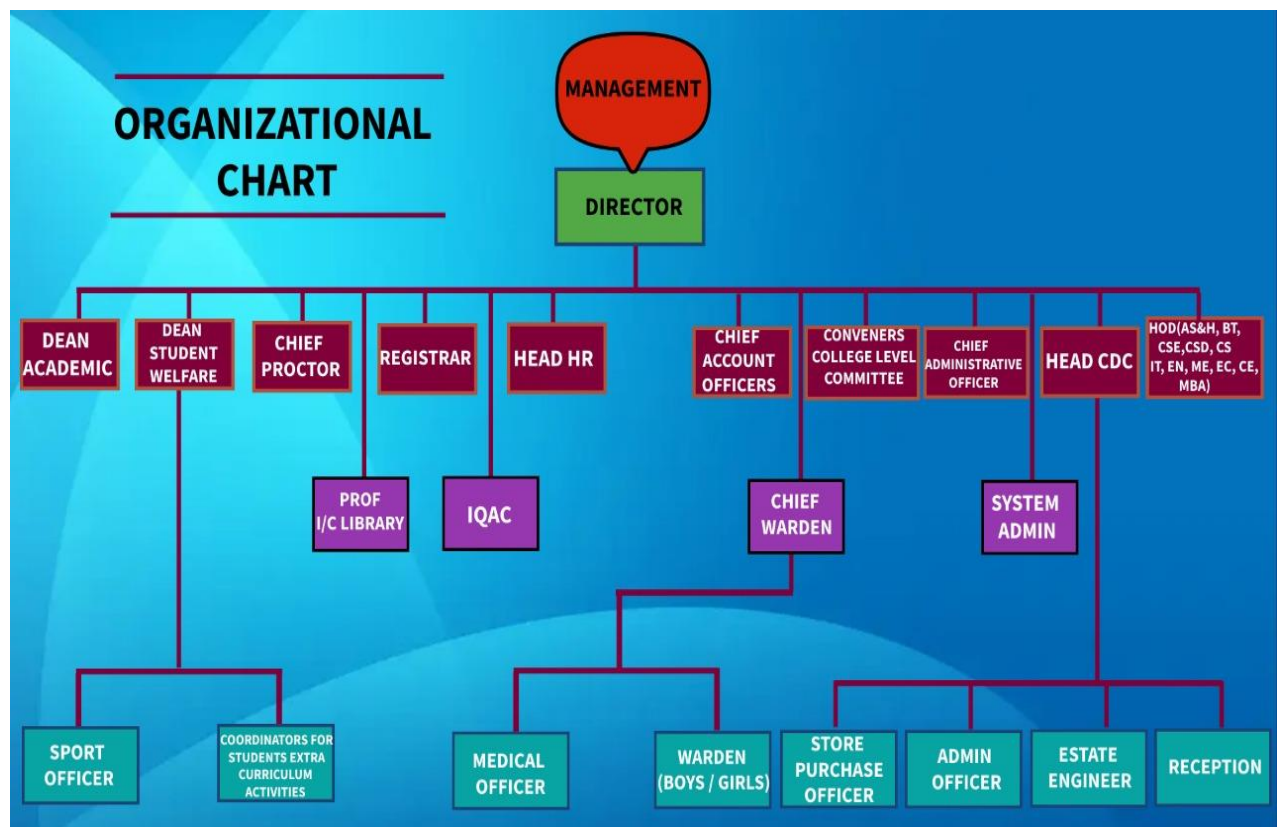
ORGANIZATIONAL CHART

MANAGEMENT

DIRECTOR

DEAN ACADEMIC

DEAN STUDENT WELFARE

CHIEF PROCTOR

REGISTRAR

HEAD HR

CHIEF ACCOUNT OFFICERS

CONVENERS COLLEGE LEVEL COMMITTEE

CHIEF ADMINISTRATIVE OFFICER

HEAD CDC

HOD(AS&H, BT, CSE,CSD, CS IT, EN, ME, EC, CE, MBA)

PROF I/C LIBRARY

IQAC

CHIEF WARDEN

SYSTEM ADMIN

SPORT OFFICER

COORDINATORS FOR STUDENTS EXTRA CURRICULUM ACTIVITIES

MEDICAL OFFICER

WARDEN (BOYS / GIRLS)

STORE PURCHASE OFFICER

ADMIN OFFICER

ESTATE ENGINEER

RECEPTION